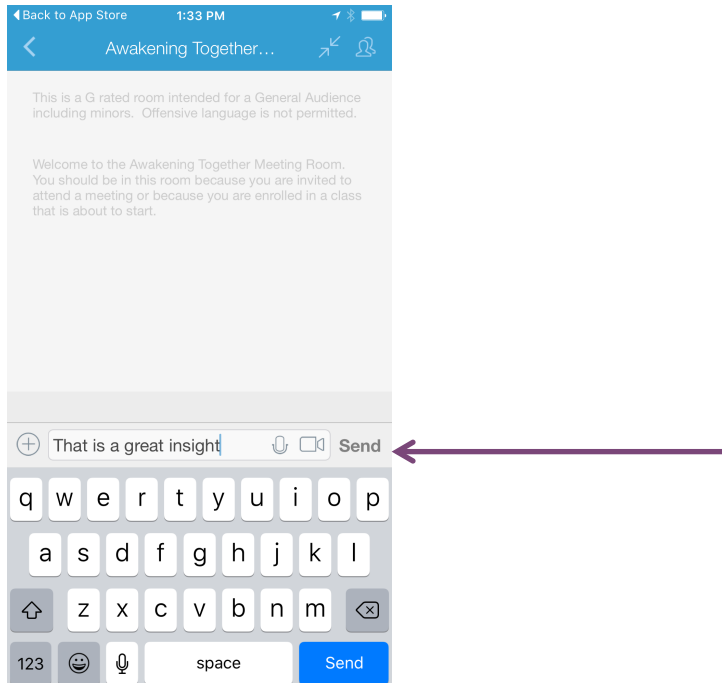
◀ Back to App Store 1:33 PM

Awakening Together...

This is a G rated room intended for a General Audience including minors. Offensive language is not permitted.

Welcome to the Awakening Together Meeting Room. You should be in this room because you are invited to attend a meeting or because you are enrolled in a class that is about to start.

That is a great insight

Send

q w e r t y u i o p
a s d f g h j k l
z x c v b n m
123 space Send